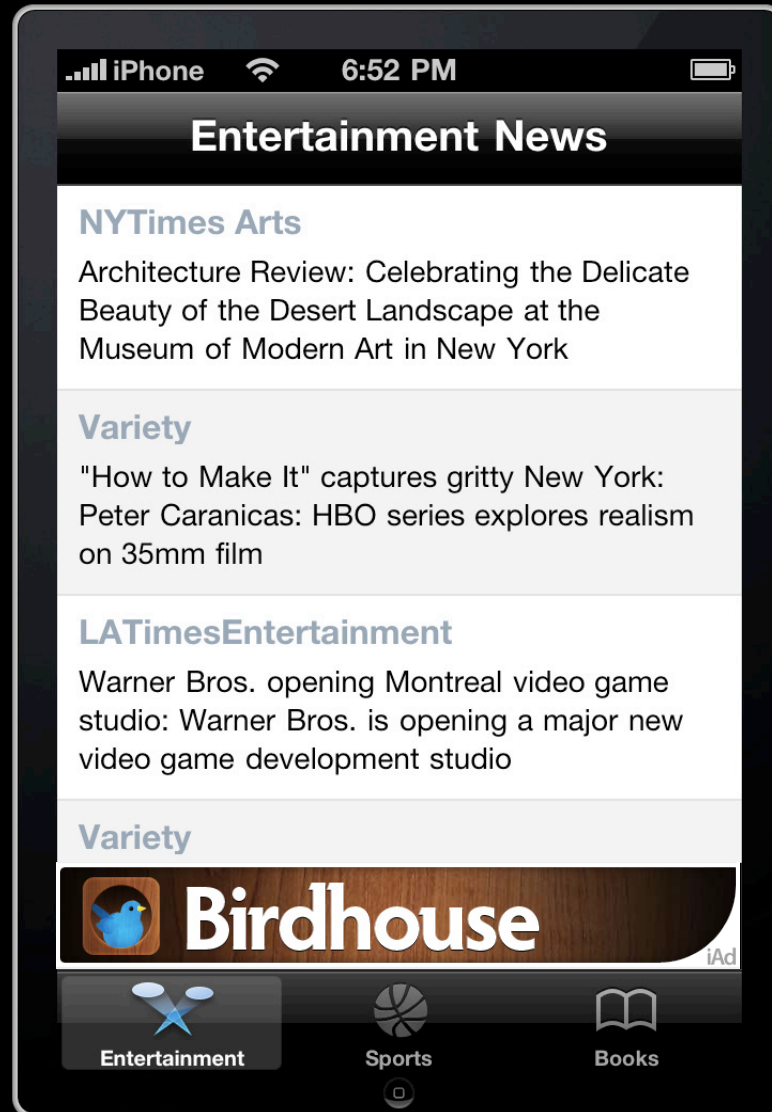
iPhone 6:52 PM

Entertainment News

NYTimes Arts
Architecture Review: Celebrating the Delicate Beauty of the Desert Landscape at the Museum of Modern Art in New York

Variety
"How to Make It" captures gritty New York: Peter Caranicas: HBO series explores realism on 35mm film

LATimesEntertainment
Warner Bros. opening Montreal video game studio: Warner Bros. is opening a major new video game development studio

Variety

Birdhouse
iAd

Entertainment Sports Books